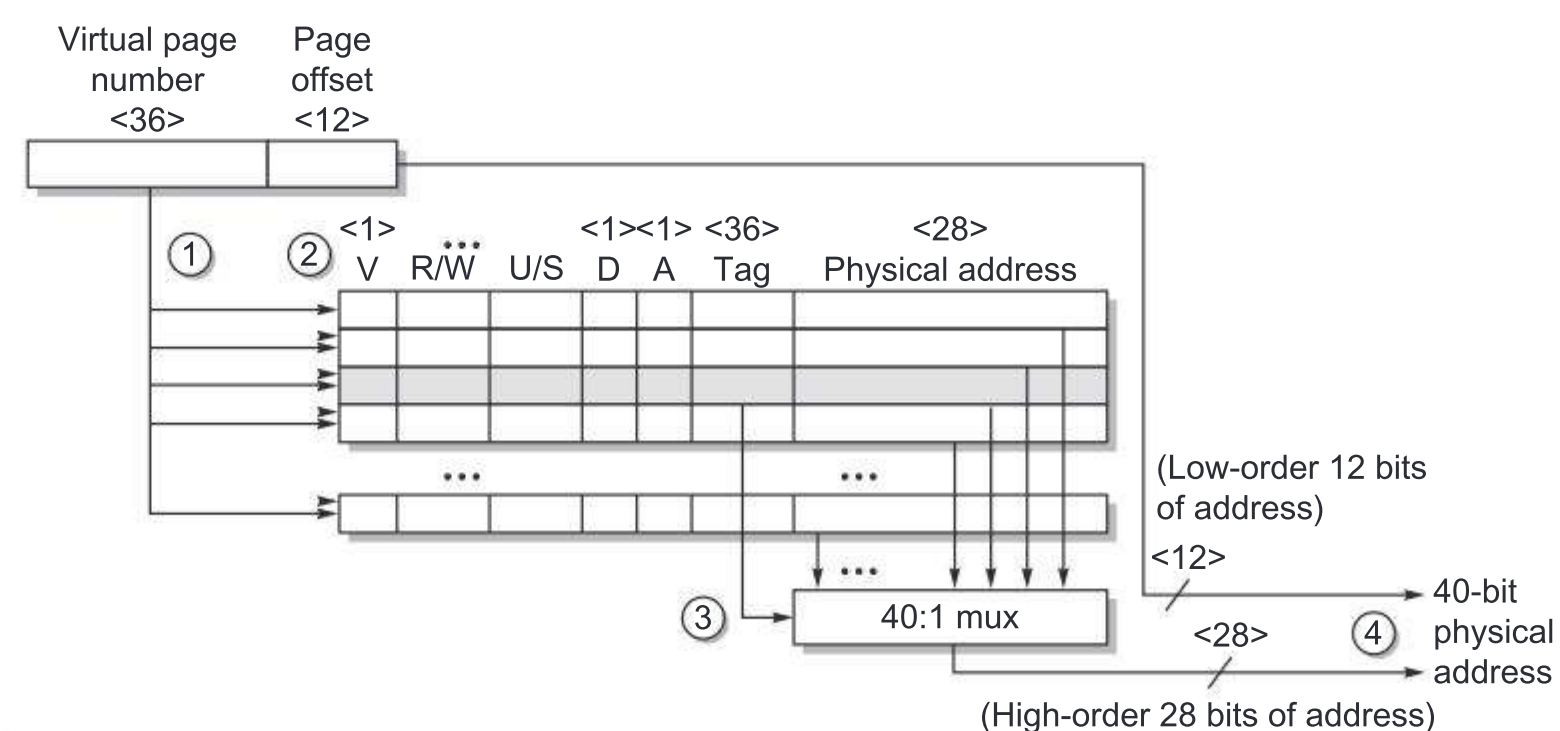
Virtual page number <36>

Page offset <12>

1

2

<1> V

...
R/W

U/S

<1> D

<1> A

<36> Tag

<28> Physical address

...

...

(Low-order 12 bits of address)

<12>

...

3

40:1 mux

<28>

4

40-bit physical address

(High-order 28 bits of address)